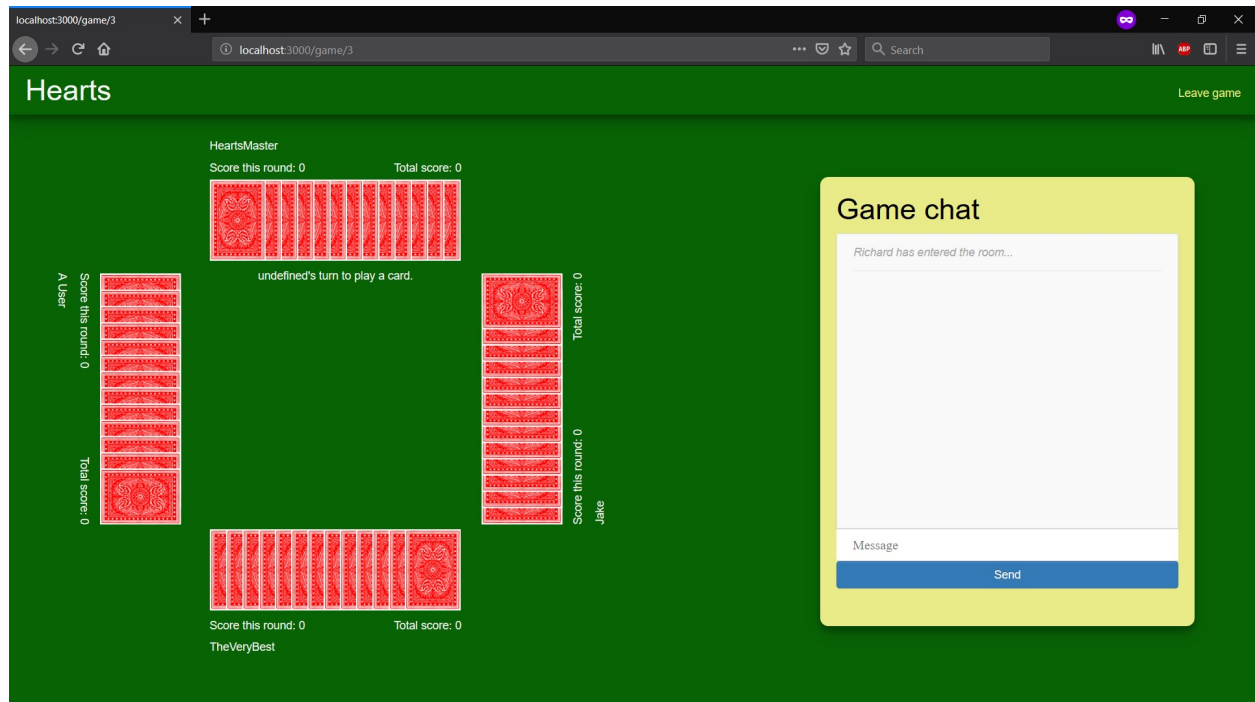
localhost:3000/game/3
localhost:3000/game/3
Search

Hearts
Leave game

HeartsMaster
Score this round: 0
Total score: 0

undefined's turn to play a card.

A User
Score this round: 0
Total score: 0

Total score: 0
Score this round: 0
Jake

Score this round: 0
Total score: 0
TheVeryBest

Game chat
Richard has entered the room...
Message
Send